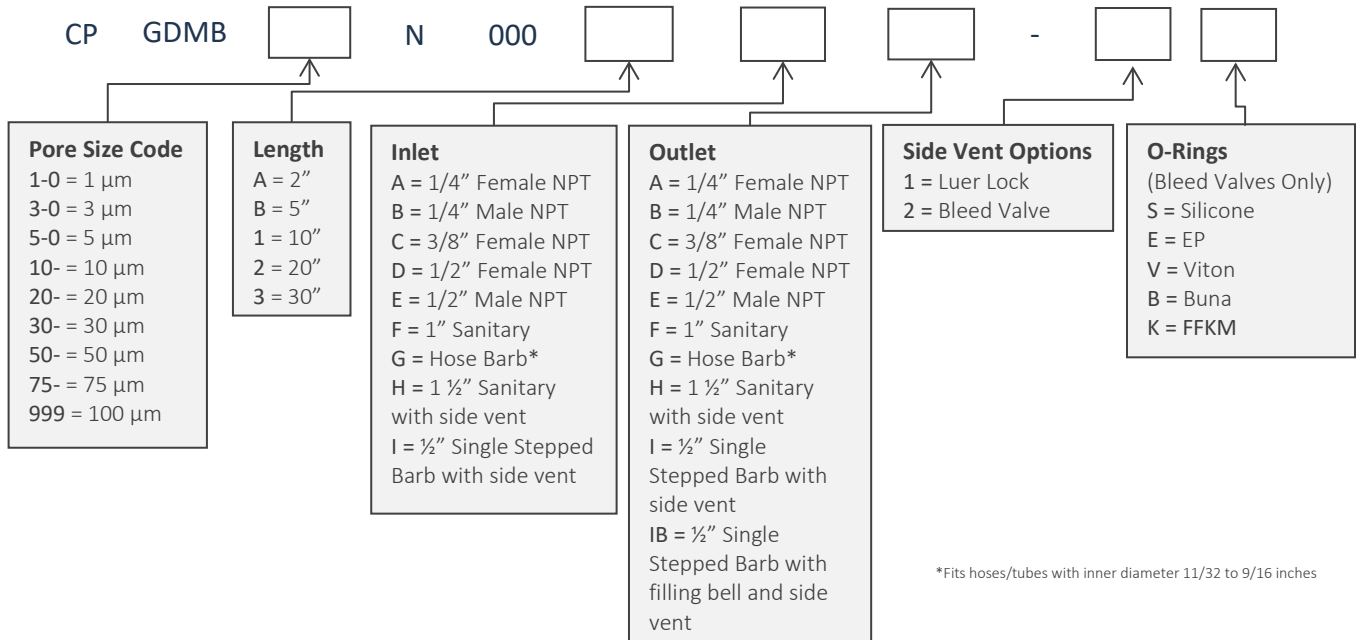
CP GDMB N 000 -

Pore Size Code
1-0 = 1 µm
3-0 = 3 µm
5-0 = 5 µm
10- = 10 µm
20- = 20 µm
30- = 30 µm
50- = 50 µm
75- = 75 µm
999 = 100 µm

Length
A = 2”
B = 5”
1 = 10”
2 = 20”
3 = 30”

Inlet
A = 1/4” Female NPT
B = 1/4” Male NPT
C = 3/8” Female NPT
D = 1/2” Female NPT
E = 1/2” Male NPT
F = 1” Sanitary
G = Hose Barb*
H = 1 ½” Sanitary with side vent
I = ½” Single Stepped Barb with side vent

Outlet
A = 1/4” Female NPT
B = 1/4” Male NPT
C = 3/8” Female NPT
D = 1/2” Female NPT
E = 1/2” Male NPT
F = 1” Sanitary
G = Hose Barb*
H = 1 ½” Sanitary with side vent
I = ½” Single Stepped Barb with side vent
IB = ½” Single Stepped Barb with filling bell and side vent

Side Vent Options
1 = Luer Lock
2 = Bleed Valve

O-Rings
(Bleed Valves Only)
S = Silicone
E = EP
V = Viton
B = Buna
K = FFKM

*Fits hoses/tubes with inner diameter 11/32 to 9/16 inches